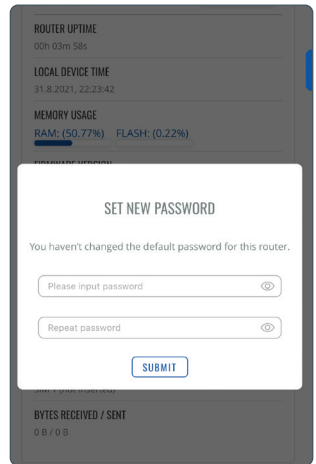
ROUTER UPTIME
00h 03m 58s

LOCAL DEVICE TIME
31.8.2021, 22:23:42

MEMORY USAGE
RAM: (50.77%) FLASH: (0.22%)

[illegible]

SET NEW PASSWORD

You haven't changed the default password for this router.

Please input password

Repeat password

SUBMIT

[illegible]

BYTES RECEIVED / SENT
0 B / 0 B